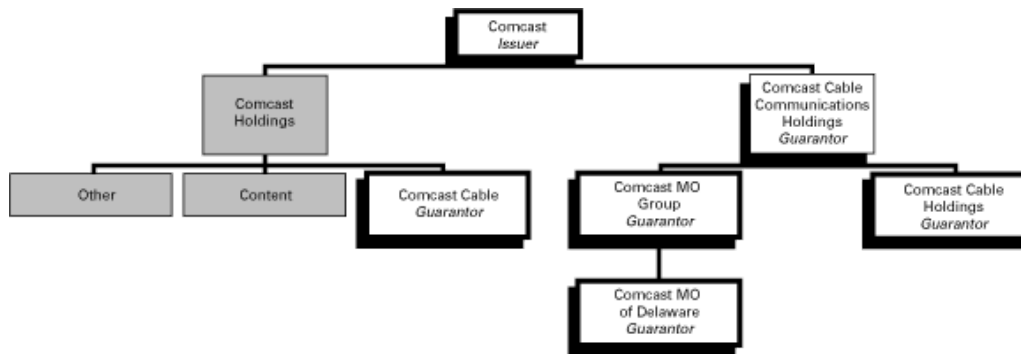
Comcast
*Issuer*

Comcast Holdings

Comcast Cable Communications Holdings
*Guarantor*

Other

Content

Comcast Cable
*Guarantor*

Comcast MO Group
*Guarantor*

Comcast Cable Holdings
*Guarantor*

Comcast MO of Delaware
*Guarantor*